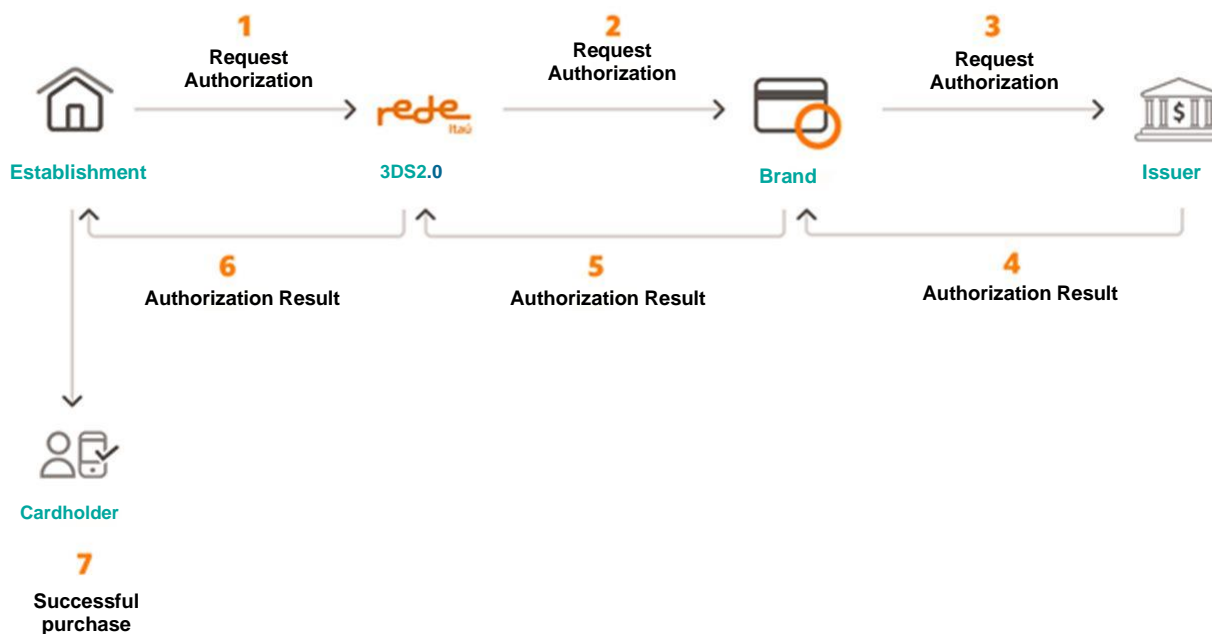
1
Request Authorization

2
Request Authorization

3
Request Authorization

rede
itaú

$

Establishment

3DS2.0

Brand

Issuer

6
Authorization Result

5
Authorization Result

4
Authorization Result

Cardholder

7
Successful purchase